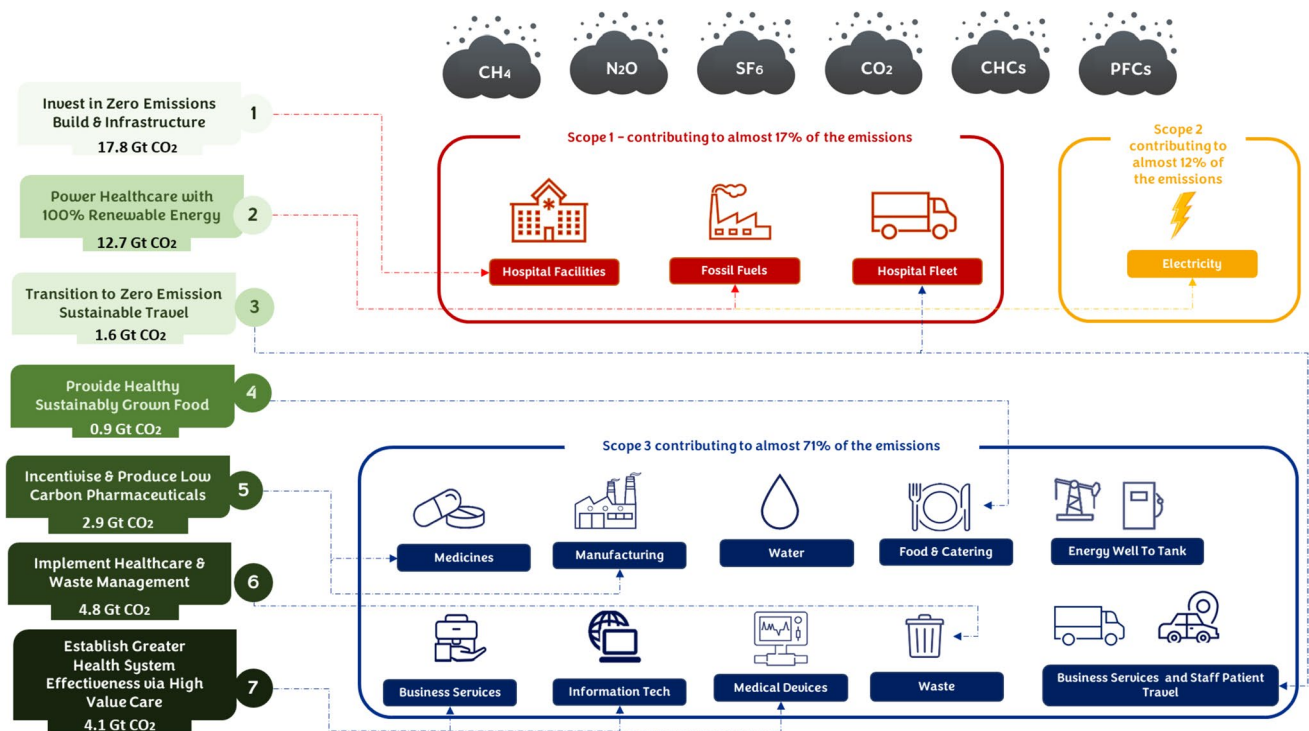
$CH_4$ $N_2O$ $SF_6$ $CO_2$ CHCs PFCs

Invest in Zero Emissions Build & Infrastructure
17.8 Gt $CO_2$
1

Power Healthcare with 100% Renewable Energy
12.7 Gt $CO_2$
2

Transition to Zero Emission Sustainable Travel
1.6 Gt $CO_2$
3

Provide Healthy Sustainably Grown Food
0.9 Gt $CO_2$
4

Incentivise & Produce Low Carbon Pharmaceuticals
2.9 Gt $CO_2$
5

Implement Healthcare & Waste Management
4.8 Gt $CO_2$
6

Establish Greater Health System Effectiveness via High Value Care
4.1 Gt $CO_2$
7

Scope 1 – contributing to almost 17% of the emissions

Hospital Facilities
Fossil Fuels
Hospital Fleet

Scope 2 contributing to almost 12% of the emissions

Electricity

Scope 3 contributing to almost 71% of the emissions

Medicines
Manufacturing
Water
Food & Catering
Energy Well To Tank
Business Services
Information Tech
Medical Devices
Waste
Business Services and Staff Patient Travel